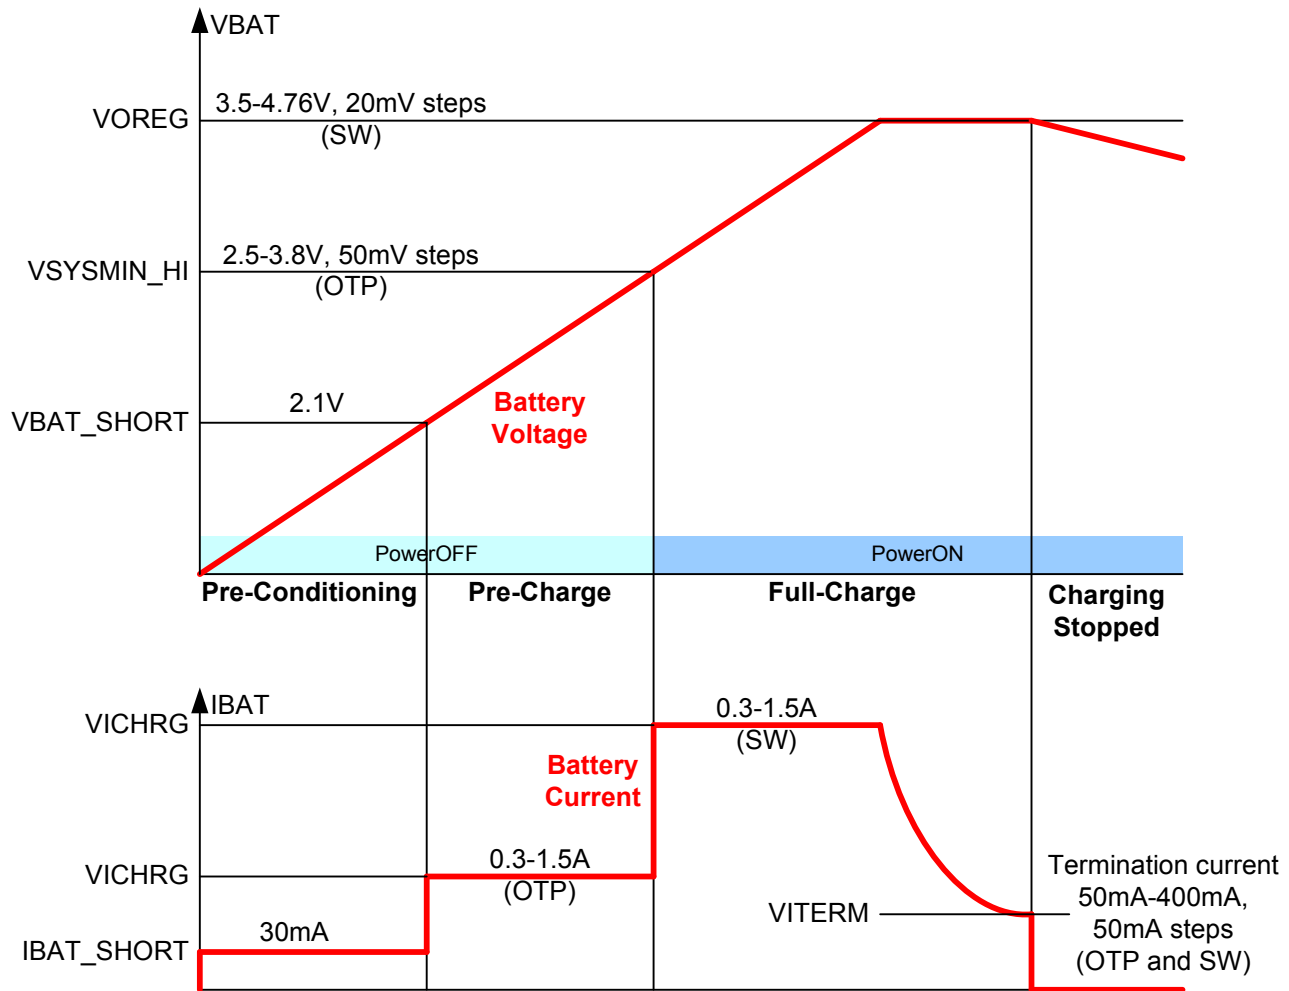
VBAT

VOREG

3.5-4.76V, 20mV steps (SW)

VSYSMIN_HI

2.5-3.8V, 50mV steps (OTP)

VBAT_SHORT

2.1V

Battery Voltage

PowerOFF

PowerON

Pre-Conditioning

Pre-Charge

Full-Charge

Charging Stopped

IBAT

VICHRG

0.3-1.5A (SW)

Battery Current

VICHRG

0.3-1.5A (OTP)

Termination current 50mA-400mA, 50mA steps (OTP and SW)

VITERM

IBAT_SHORT

30mA